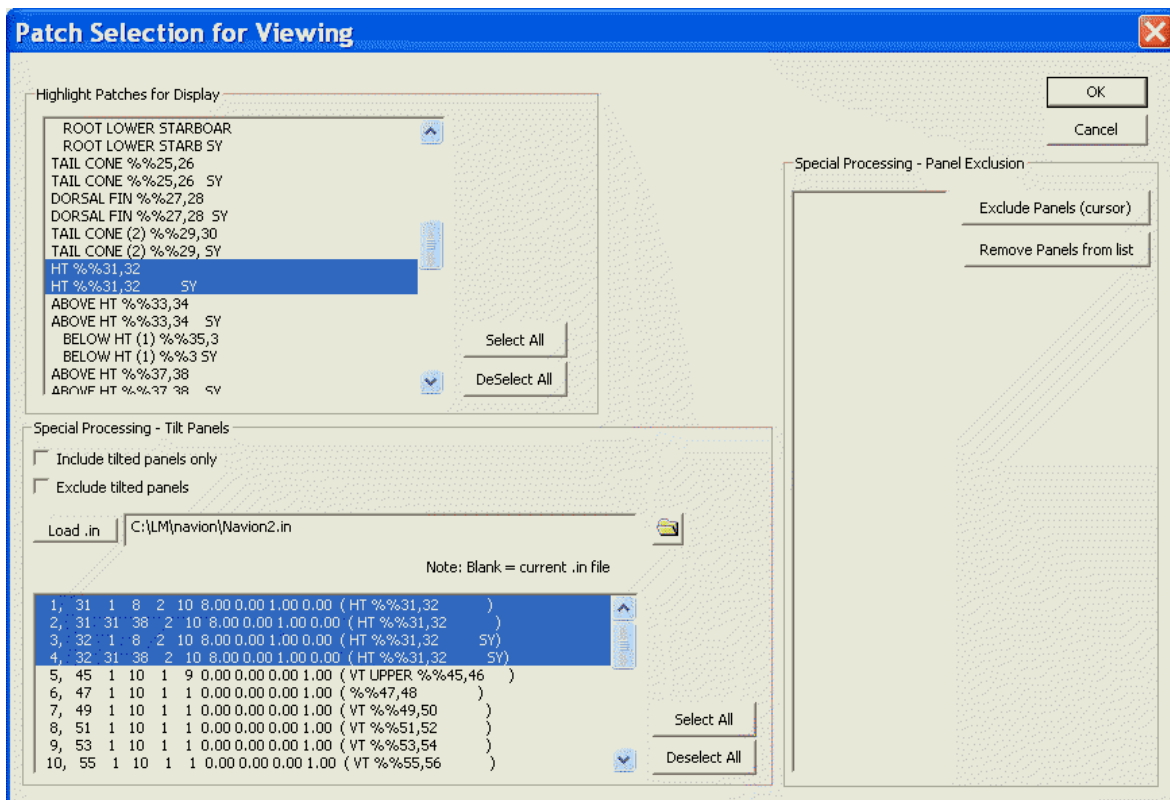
Patch Selection for Viewing

Highlight Patches for Display

ROOT LOWER STARBOAR
ROOT LOWER STARB SY
TAIL CONE %%25,26
TAIL CONE %%25,26 SY
DORSAL FIN %%27,28
DORSAL FIN %%27,28 SY
TAIL CONE (2) %%29,30
TAIL CONE (2) %%29, SY
HT %%31,32
HT %%31,32 SY
ABOVE HT %%33,34
ABOVE HT %%33,34 SY
BELOW HT (1) %%35,3
BELOW HT (1) %%3 SY
ABOVE HT %%37,38
ABOVE HT %%37 38 SY

Select All
DeSelect All

OK
Cancel

Special Processing - Panel Exclusion

Exclude Panels (cursor)
Remove Panels from list

Special Processing - Tilt Panels

Include tilted panels only
Exclude tilted panels

Load .in
C:\LM\navion\Navion2.in

Note: Blank = current .in file

1, 31 1 8 2 10 8.00 0.00 1.00 0.00 ( HT %%31,32 )
2, 31 31 38 2 10 8.00 0.00 1.00 0.00 ( HT %%31,32 )
3, 32 1 8 2 10 8.00 0.00 1.00 0.00 ( HT %%31,32 SY)
4, 32 31 38 2 10 8.00 0.00 1.00 0.00 ( HT %%31,32 SY)
5, 45 1 10 1 9 0.00 0.00 0.00 1.00 ( VT UPPER %%45,46 )
6, 47 1 10 1 1 0.00 0.00 0.00 1.00 ( %%47,48 )
7, 49 1 10 1 1 0.00 0.00 0.00 1.00 ( VT %%49,50 )
8, 51 1 10 1 1 0.00 0.00 0.00 1.00 ( VT %%51,52 )
9, 53 1 10 1 1 0.00 0.00 0.00 1.00 ( VT %%53,54 )
10, 55 1 10 1 1 0.00 0.00 0.00 1.00 ( VT %%55,56 )

Select All
Deselect All